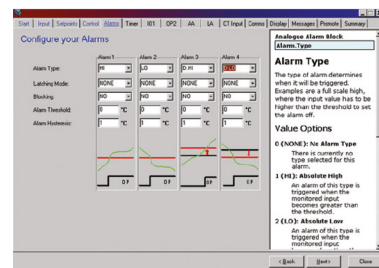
Start | Input | Setpoints | Control | Alarms | Timer | IO1 | OP2 | AA | LA | CT Input | Comms | Display | Messages | Promote | Summary

Configure your Alarms

| | Alarm 1 | Alarm 2 | Alarm 3 | Alarm 4 |
|---|---|---|---|---|
| Alarm Type: | HI | LO | D.HI | OFF |
| Latching Mode: | NONE | NONE | NONE | NONE |
| Blocking: | NO | NO | NO | NO |
| Alarm Threshold: | 0 °C | 0 °C | 0 °C | 0 °C |
| Alarm Hysteresis: | 1 °C | 1 °C | 1 °C | 1 °C |

OP | OP | OP | OP

Analogue Alarm Block
Alarm.Type

Alarm Type

The type of alarm determines when it will be triggered. Examples are a full scale high, where the input value has to be higher than the threshold to set the alarm off.

Value Options

0 (NONE): No Alarm Type
There is currently no type selected for this alarm.

1 (HI): Absolute High
An alarm of this type is triggered when the monitored input becomes greater than the threshold.

2 (LO): Absolute Low
An alarm of this type is triggered when the monitored input

< Back | Next > | Close